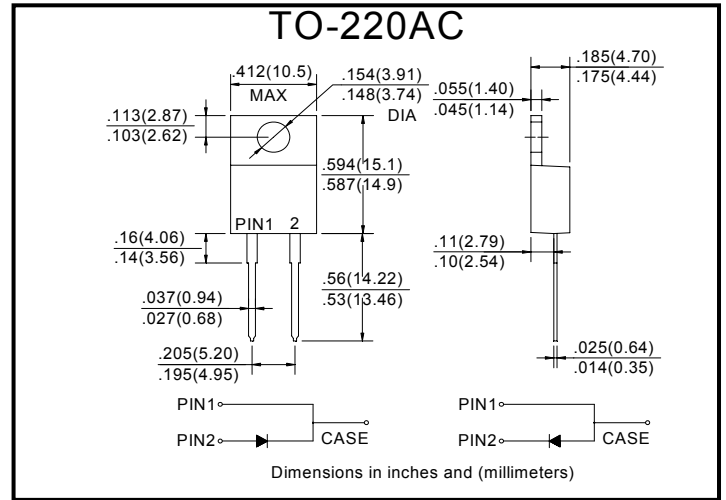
TO-220AC

.412(10.5)
MAX

.154(3.91)
.148(3.74)
DIA

.185(4.70)
.175(4.44)

.055(1.40)
.045(1.14)

.113(2.87)
.103(2.62)

.594(15.1)
.587(14.9)

PIN1 2

.16(4.06)
.14(3.56)

.11(2.79)
.10(2.54)

.56(14.22)
.53(13.46)

.037(0.94)
.027(0.68)

.205(5.20)
.195(4.95)

.025(0.64)
.014(0.35)

PIN1
PIN2
CASE

PIN1
PIN2
CASE

Dimensions in inches and (millimeters)